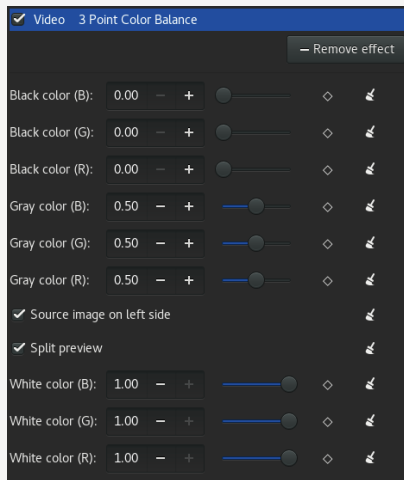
✔ Video 3 Point Color Balance

– Remove effect

| | | | |
|---|---|---|---|
| Black color (B): | 0.00 | − | + |
| Black color (G): | 0.00 | − | + |
| Black color (R): | 0.00 | − | + |
| Gray color (B): | 0.50 | − | + |
| Gray color (G): | 0.50 | − | + |
| Gray color (R): | 0.50 | − | + |

✔ Source image on left side

✔ Split preview

| | | | |
|---|---|---|---|
| White color (B): | 1.00 | − | + |
| White color (G): | 1.00 | − | + |
| White color (R): | 1.00 | − | + |